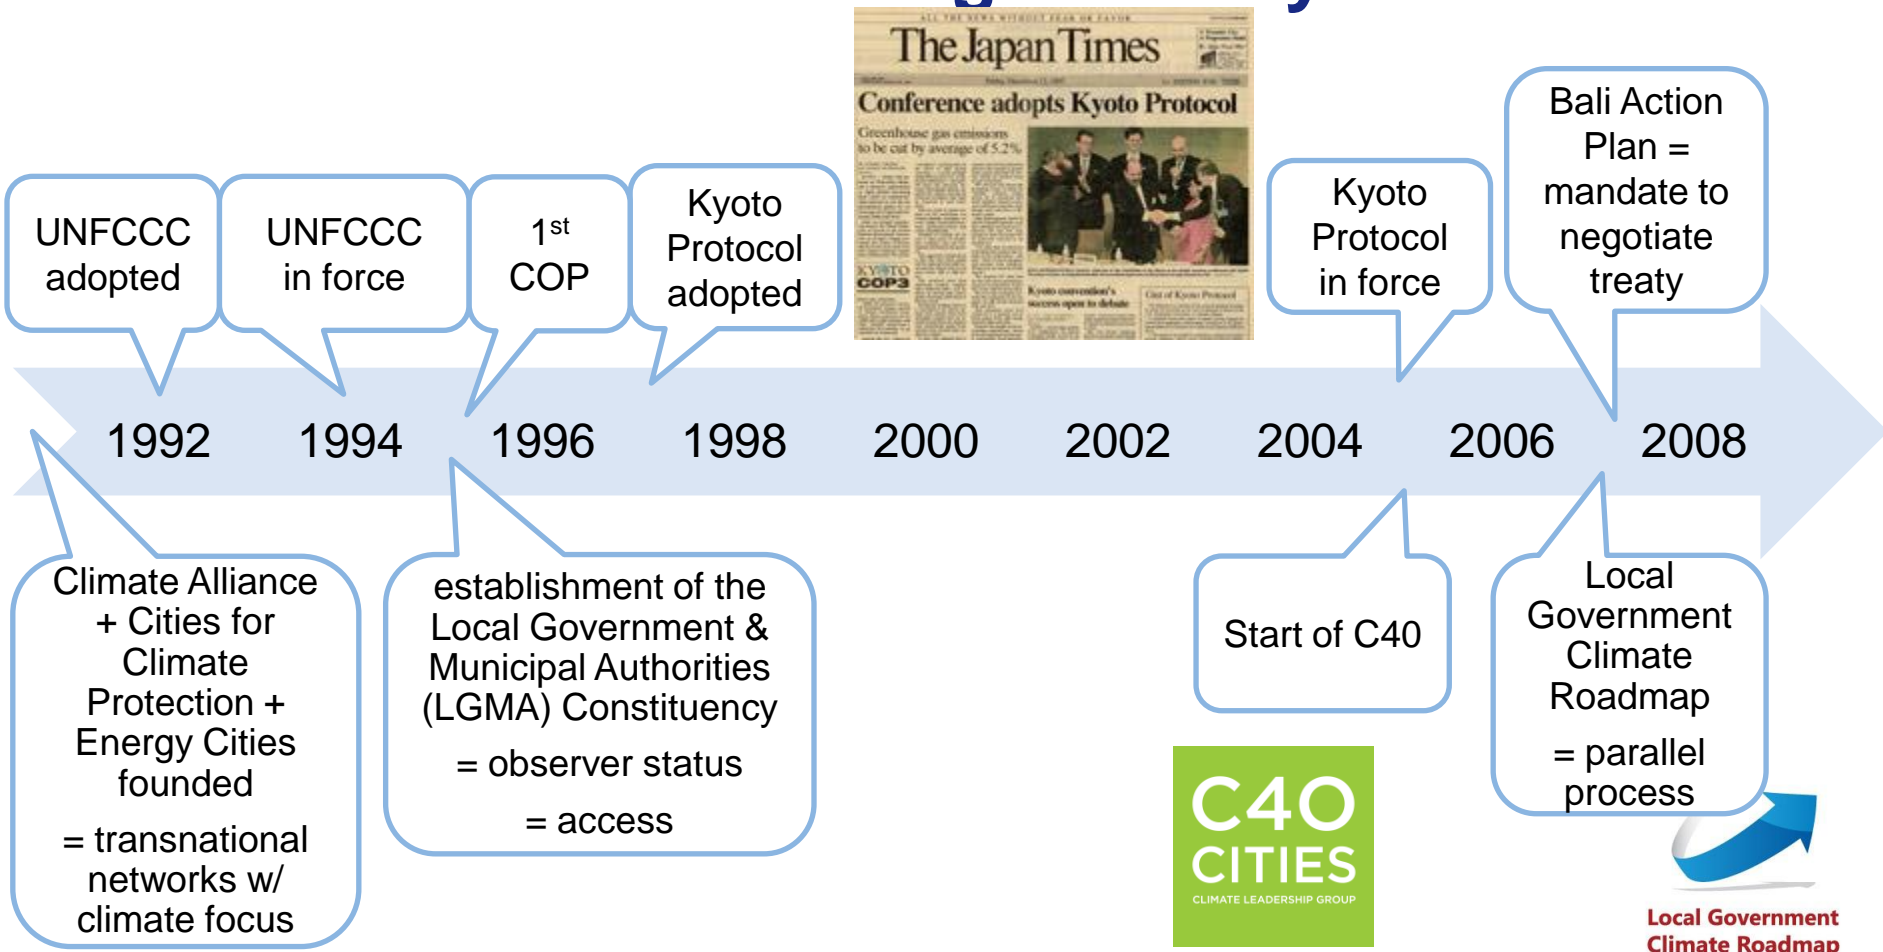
UNFCCC adopted

UNFCCC in force

1$^{st}$ COP

Kyoto Protocol adopted

The Japan Times

Conference adopts Kyoto Protocol

Greenhouse gas emissions to be cut by average of 5.2%

KYOTO COP3

Kyoto Protocol in force

Bali Action Plan = mandate to negotiate treaty

1992 1994 1996 1998 2000 2002 2004 2006 2008

Climate Alliance + Cities for Climate Protection + Energy Cities founded

= transnational networks w/ climate focus

establishment of the Local Government & Municipal Authorities (LGMA) Constituency

= observer status

= access

Start of C40

Local Government Climate Roadmap

= parallel process

C40 CITIES
CLIMATE LEADERSHIP GROUP

Local Government Climate Roadmap